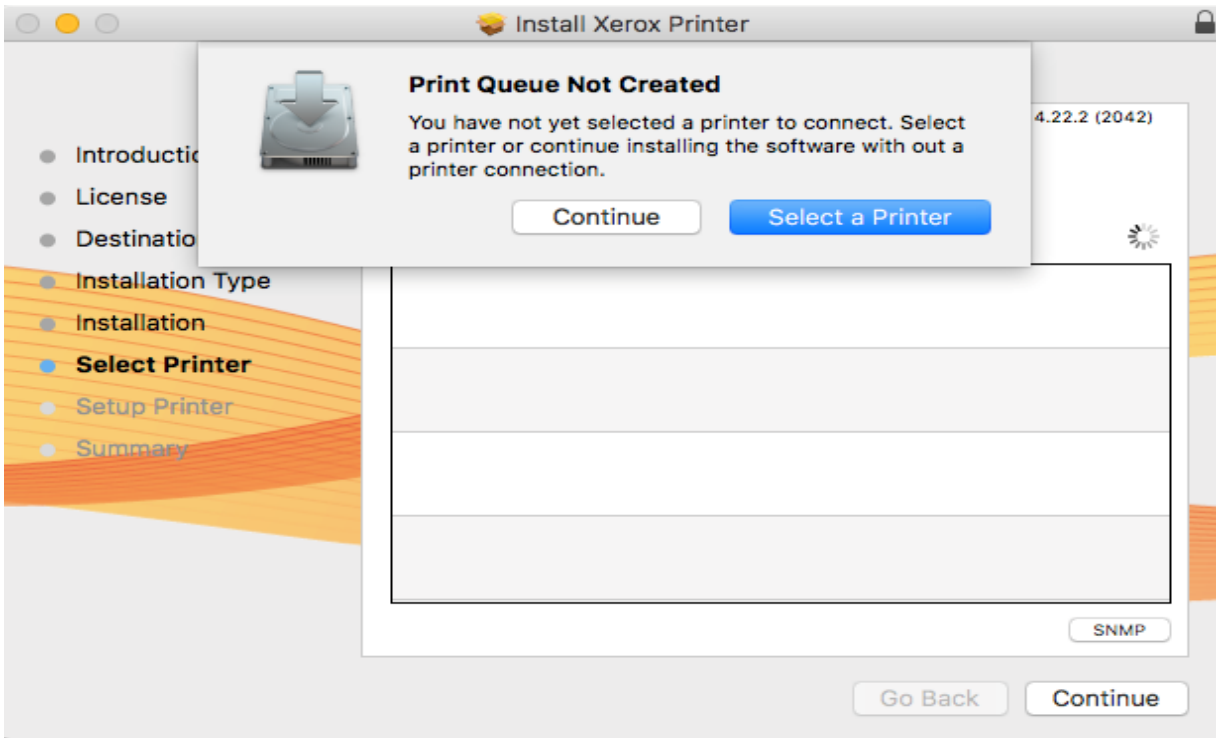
Install Xerox Printer

Print Queue Not Created

You have not yet selected a printer to connect. Select a printer or continue installing the software with out a printer connection.

Continue

Select a Printer

4.22.2 (2042)

Introductio

License

Destinatio

Installation Type

Installation

Select Printer

Setup Printer

Summary

SNMP

Go Back

Continue